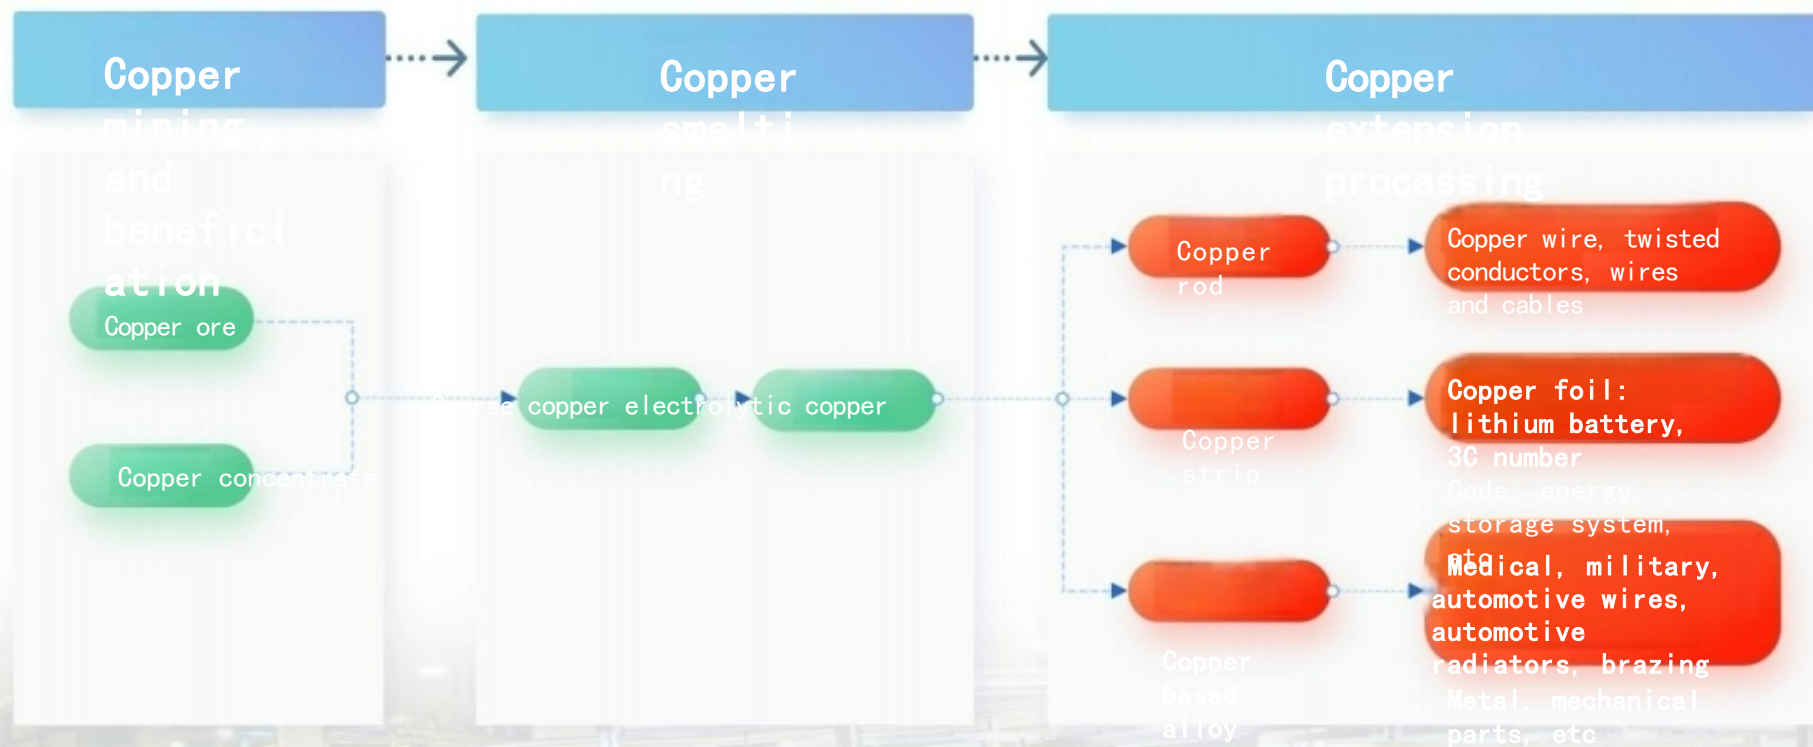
Copper mining and beneficiation

Copper smelting

Copper extension processing

Copper ore

Copper concentrate

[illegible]se copper

electrolytic copper

Copper rod

Copper wire, twisted conductors, wires and cables

Copper strip

Copper foil: lithium battery, 3C number Code, energy storage system, etc

Copper based alloy

Medical, military, automotive wires, automotive radiators, brazing Metal, mechanical parts, etc